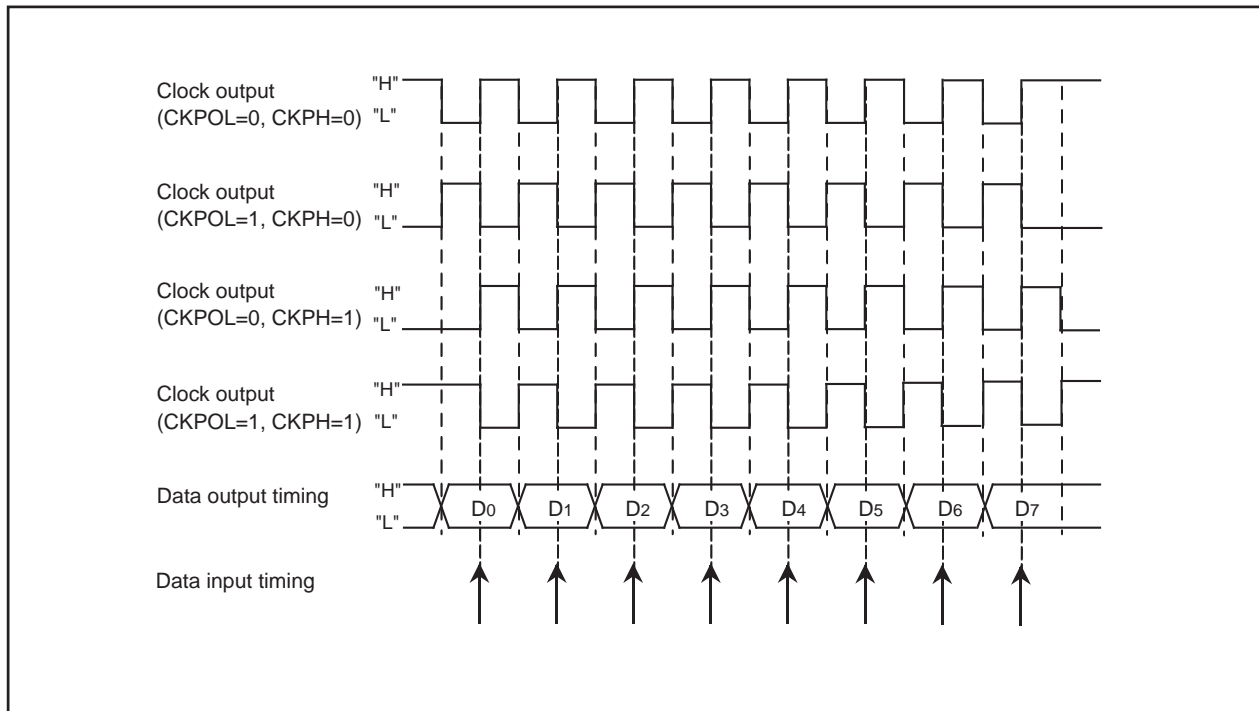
Clock output (CKPOL=0, CKPH=0) "H" "L"

Clock output (CKPOL=1, CKPH=0) "H" "L"

Clock output (CKPOL=0, CKPH=1) "H" "L"

Clock output (CKPOL=1, CKPH=1) "H" "L"

Data output timing "H" "L" $D_0$ $D_1$ $D_2$ $D_3$ $D_4$ $D_5$ $D_6$ $D_7$

Data input timing